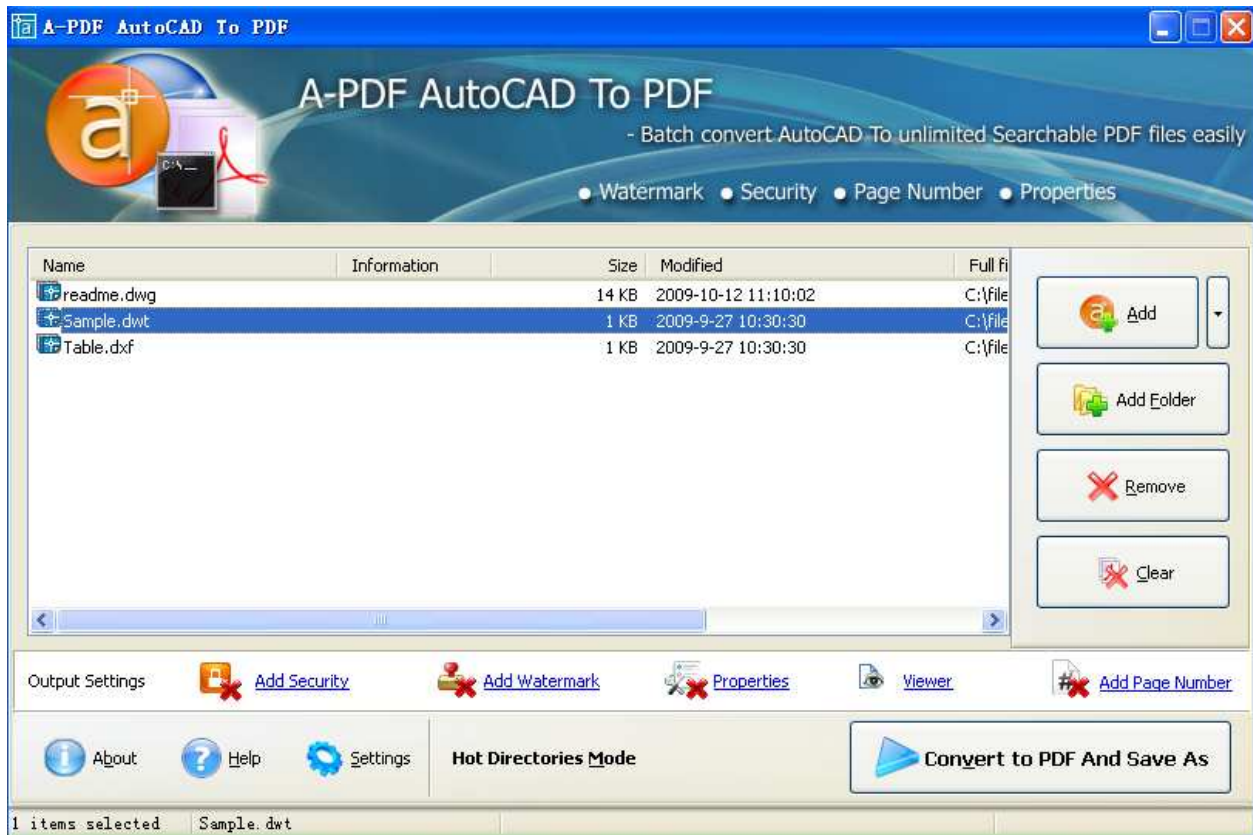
A-PDF AutoCAD To PDF

A-PDF AutoCAD To PDF

- Batch convert AutoCAD To unlimited Searchable PDF files easily

• Watermark • Security • Page Number • Properties

| Name | Information | Size | Modified | Full fi |
|---|---|---|---|---|
| readme.dwg | | 14 KB | 2009-10-12 11:10:02 | C:\file |
| Sample.dwt | | 1 KB | 2009-9-27 10:30:30 | C:\file |
| Table.dxf | | 1 KB | 2009-9-27 10:30:30 | C:\file |

Add

Add Folder

Remove

Clear

Output Settings

Add Security

Add Watermark

Properties

Viewer

Add Page Number

About

Help

Settings

Hot Directories Mode

Convert to PDF And Save As

1 items selected

Sample.dwt